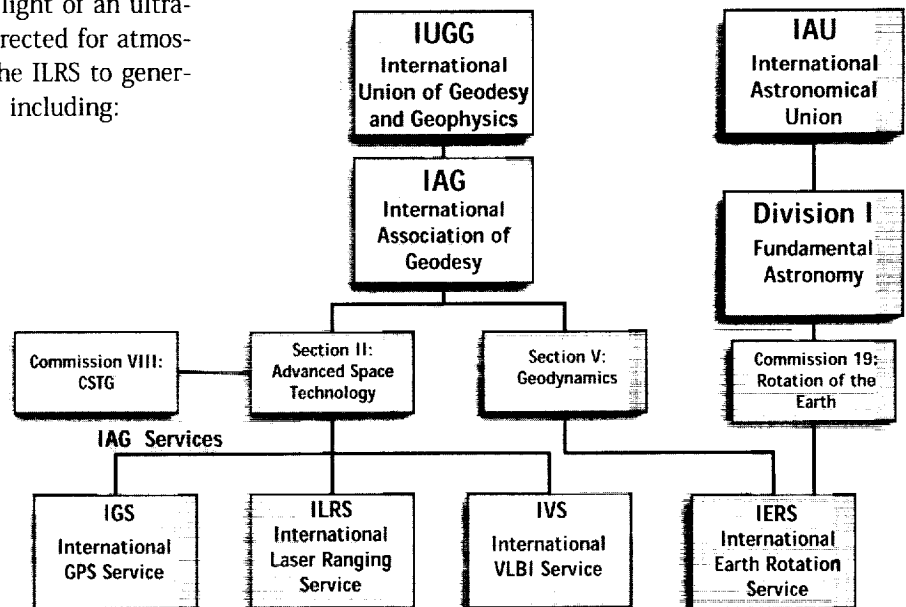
flight of an ultra-
rected for atmos-
he ILRS to gener-
including:

IUGG
International Union of Geodesy and Geophysics

IAU
International Astronomical Union

IAG
International Association of Geodesy

Division I
Fundamental Astronomy

Commission VIII: CSTG

Section II: Advanced Space Technology

Section V: Geodynamics

Commission 19: Rotation of the Earth

IAG Services

IGS
International GPS Service

ILRS
International Laser Ranging Service

IVS
International VLBI Service

IERS
International Earth Rotation Service